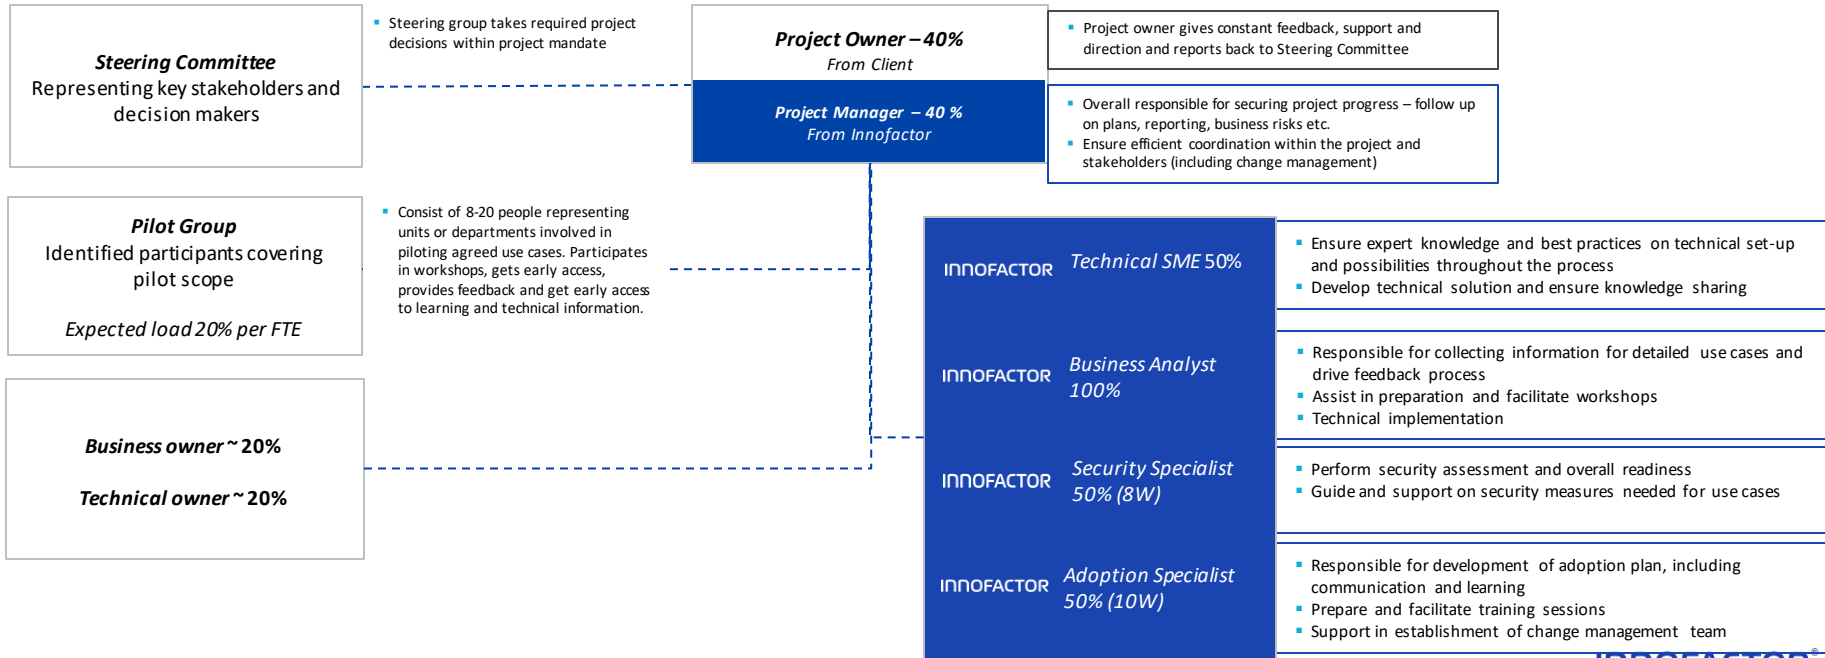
Steering Committee
Representing key stakeholders and decision makers

Steering group takes required project decisions within project mandate

Project Owner – 40%
From Client

Project Manager – 40 %
From Innofactor

Project owner gives constant feedback, support and direction and reports back to Steering Committee

Overall responsible for securing project progress – follow up on plans, reporting, business risks etc.
Ensure efficient coordination within the project and stakeholders (including change management)

Pilot Group
Identified participants covering pilot scope

Expected load 20% per FTE

Consist of 8-20 people representing units or departments involved in piloting agreed use cases. Participates in workshops, gets early access, provides feedback and get early access to learning and technical information.

Business owner ~ 20%

Technical owner ~ 20%

INNOFACTOR Technical SME 50%

Ensure expert knowledge and best practices on technical set-up and possibilities throughout the process
Develop technical solution and ensure knowledge sharing

INNOFACTOR Business Analyst 100%

Responsible for collecting information for detailed use cases and drive feedback process
Assist in preparation and facilitate workshops
Technical implementation

INNOFACTOR Security Specialist 50% (8W)

Perform security assessment and overall readiness
Guide and support on security measures needed for use cases

INNOFACTOR Adoption Specialist 50% (10W)

Responsible for development of adoption plan, including communication and learning
Prepare and facilitate training sessions
Support in establishment of change management team

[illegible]